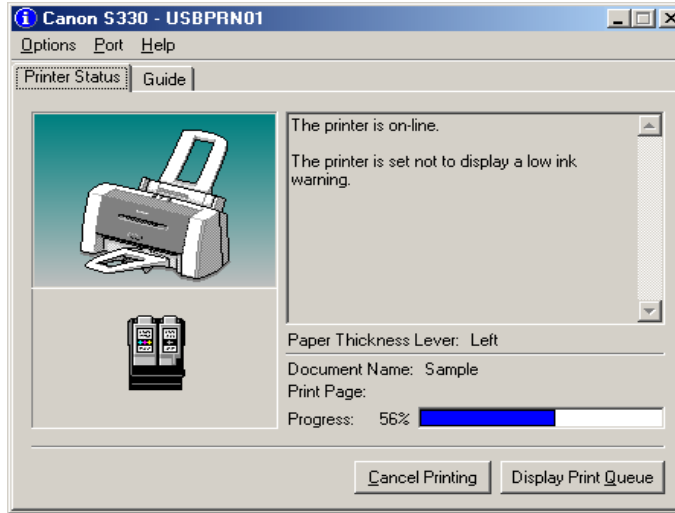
Canon S330 - USBPRN01

Options Port Help

Printer Status Guide

The printer is on-line.

The printer is set not to display a low ink warning.

Paper Thickness Lever: Left

Document Name: Sample
Print Page:
Progress: 56%

Cancel Printing Display Print Queue